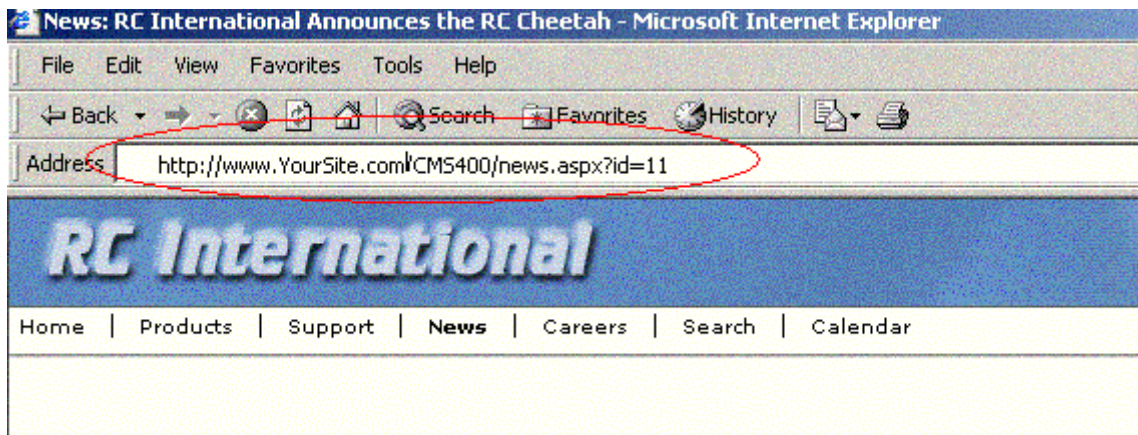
News: RC International Announces the RC Cheetah - Microsoft Internet Explorer

File Edit View Favorites Tools Help

Back Search Favorites History

Address http://www.YourSite.com/CMS400/news.aspx?id=11

RC International

Home | Products | Support | News | Careers | Search | Calendar